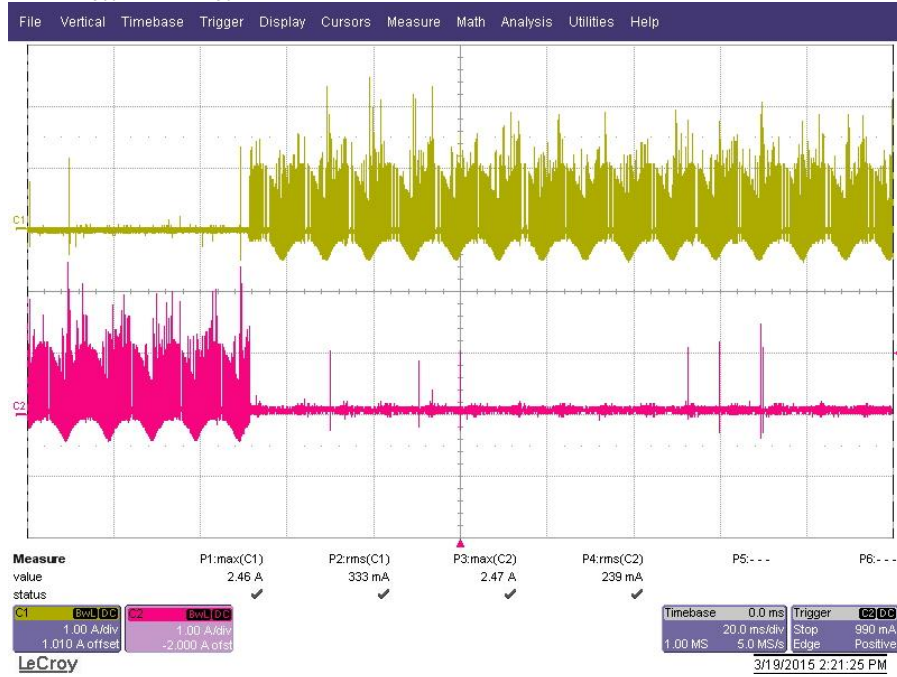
File Vertical Timebase Trigger Display Cursors Measure Math Analysis Utilities Help

C1

C2

| Measure | P1:max(C1) | P2:rms(C1) | P3:max(C2) | P4:rms(C2) | P5:- - - | P6:- - - |
|---|---|---|---|---|---|---|
| value | 2.46 A | 333 mA | 2.47 A | 239 mA | | |
| status | ✔ | ✔ | ✔ | ✔ | | |

C1 BwL DC
1.00 A/div
1.010 A offset

C2 BwL DC
1.00 A/div
-2.000 A ofst

Timebase 0.0 ms
20.0 ms/div
1.00 MS 5.0 MS/s

Trigger C2 DC
Stop 990 mA
Edge Positive

LeCroy

3/19/2015 2:21:25 PM